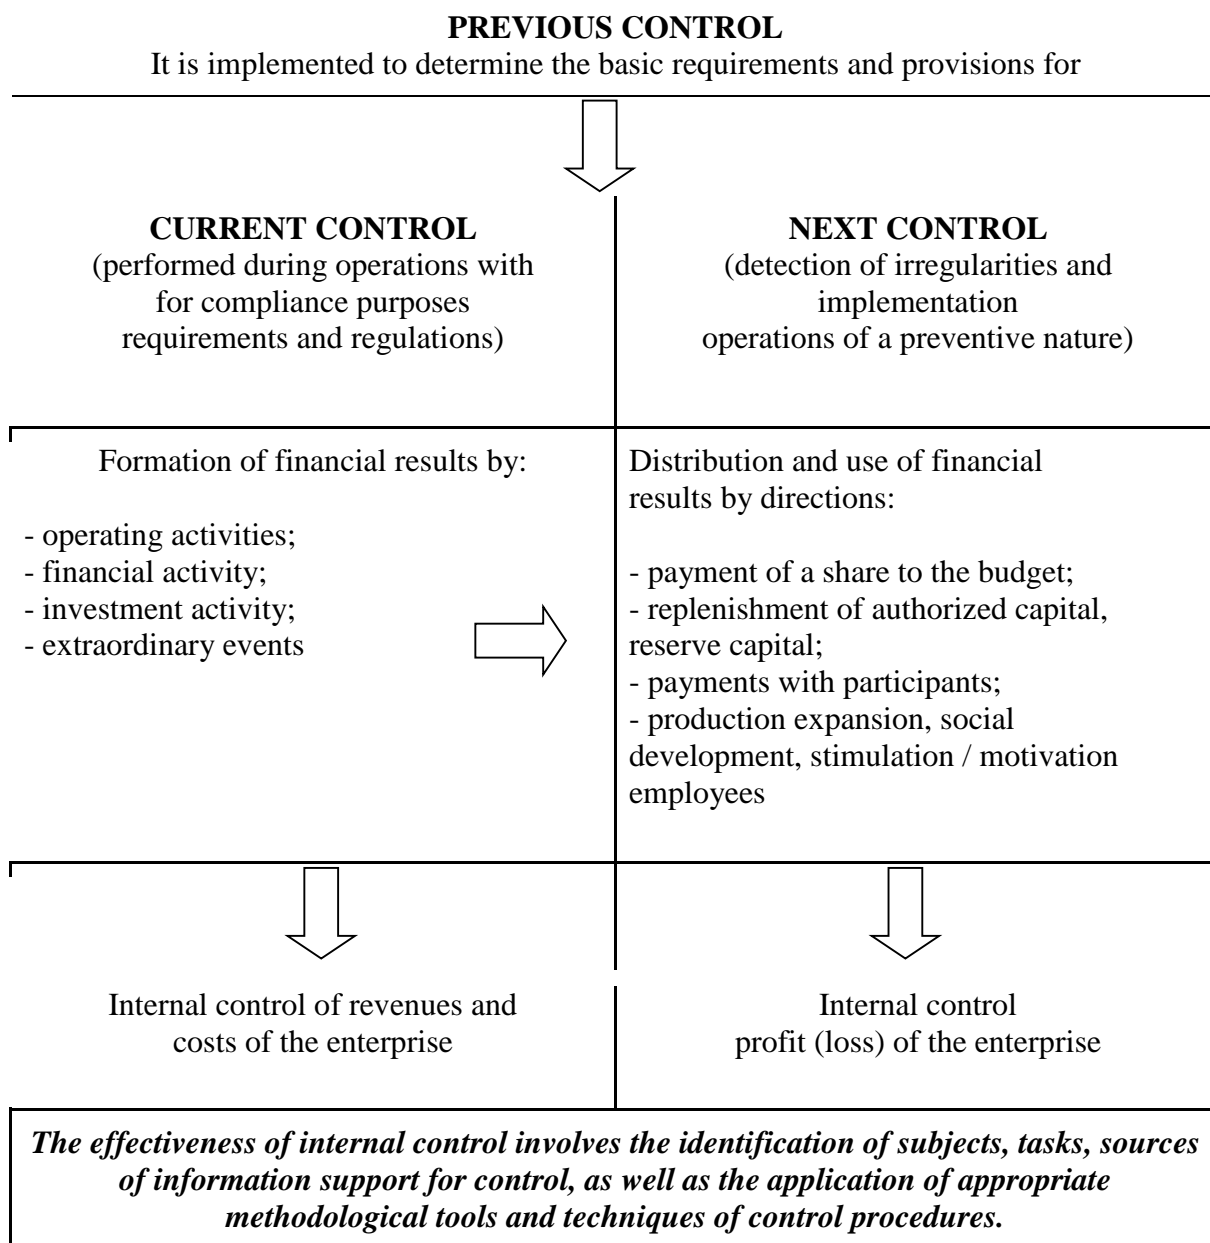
**PREVIOUS CONTROL**
It is implemented to determine the basic requirements and provisions for

**CURRENT CONTROL**
(performed during operations with for compliance purposes requirements and regulations)

**NEXT CONTROL**
(detection of irregularities and implementation operations of a preventive nature)

Formation of financial results by:

- operating activities;
- financial activity;
- investment activity;
- extraordinary events

Distribution and use of financial results by directions:

- payment of a share to the budget;
- replenishment of authorized capital, reserve capital;
- payments with participants;
- production expansion, social development, stimulation / motivation employees

Internal control of revenues and costs of the enterprise

Internal control profit (loss) of the enterprise

***The effectiveness of internal control involves the identification of subjects, tasks, sources of information support for control, as well as the application of appropriate methodological tools and techniques of control procedures.***